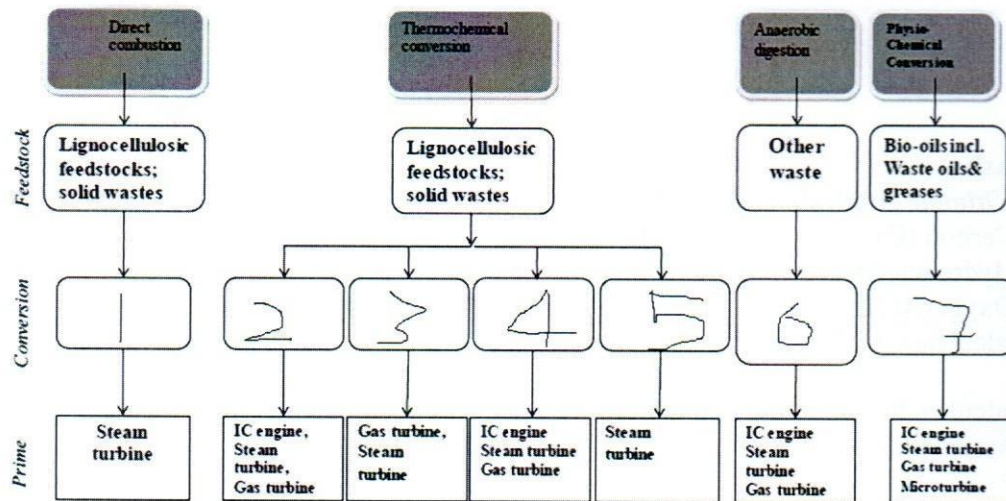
Direct combustion

Thermochemical conversion

Anaerobic digestion

Physio-Chemical Conversion

Feedstock

Lignocellulosic feedstocks; solid wastes

Lignocellulosic feedstocks; solid wastes

Other waste

Bio-oils incl. Waste oils& greases

Conversion

1

2

3

4

5

6

7

Prime

Steam turbine

IC engine, Steam turbine, Gas turbine

Gas turbine, Steam turbine

IC engine Steam turbine Gas turbine

Steam turbine

IC engine Steam turbine Gas turbine

IC engine Steam turbine Gas turbine Microturbine